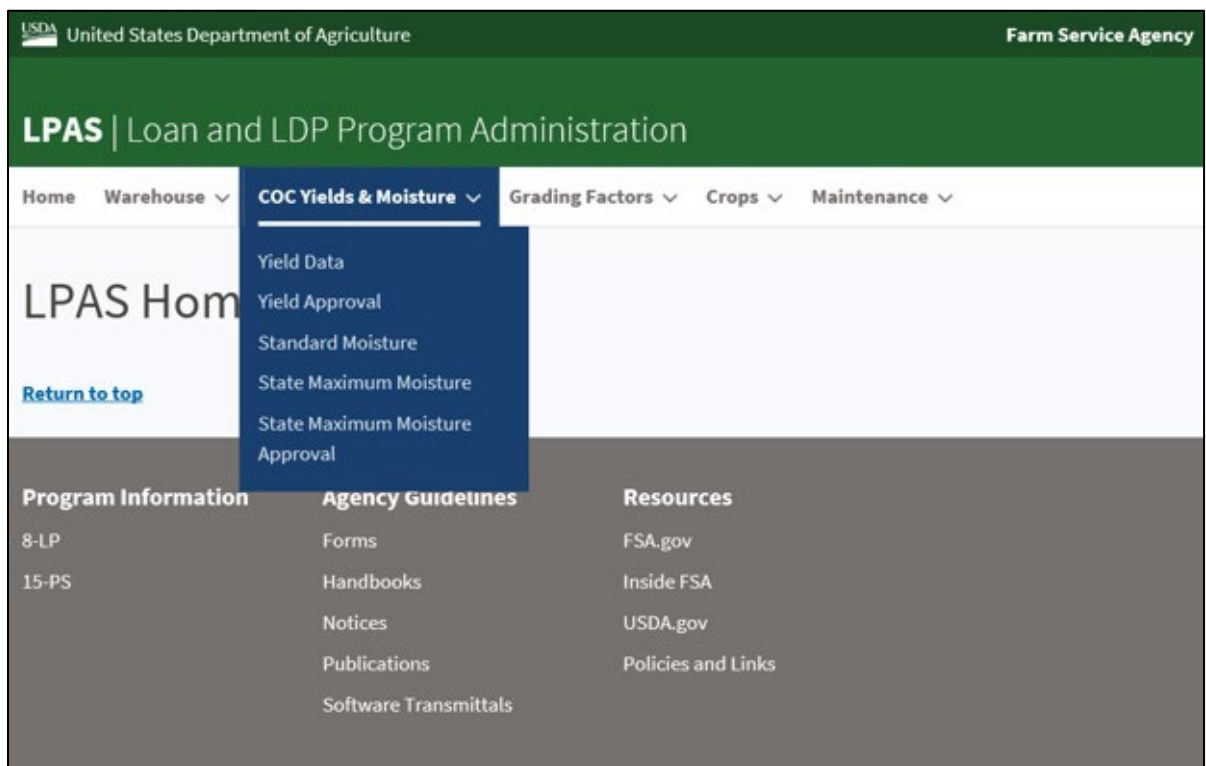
USDA United States Department of Agriculture

Farm Service Agency

LPAS | Loan and LDP Program Administration

Home Warehouse COC Yields & Moisture Grading Factors Crops Maintenance

Yield Data
Yield Approval
Standard Moisture
State Maximum Moisture
State Maximum Moisture Approval

LPAS Hom

Return to top

Program Information
8-LP
15-PS

Agency Guidelines
Forms
Handbooks
Notices
Publications
Software Transmittals

Resources
FSA.gov
Inside FSA
USDA.gov
Policies and Links